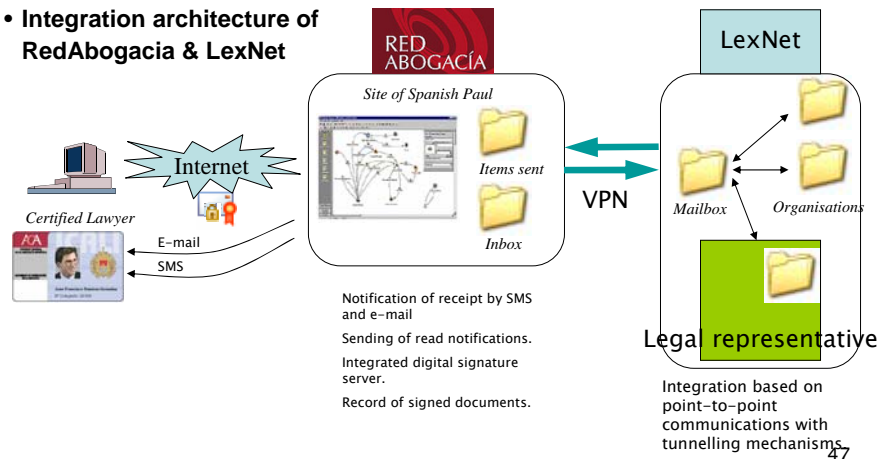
• Integration architecture of RedAbogacia & LexNet

RED ABOGACÍA

LexNet

Site of Spanish Paul

Internet

Items sent

Inbox

VPN

Mailbox

Organisations

Certified Lawyer

E-mail

SMS

Notification of receipt by SMS and e-mail

Sending of read notifications.

Integrated digital signature server.

Record of signed documents.

Legal representative

Integration based on point-to-point communications with tunnelling mechanisms.

47